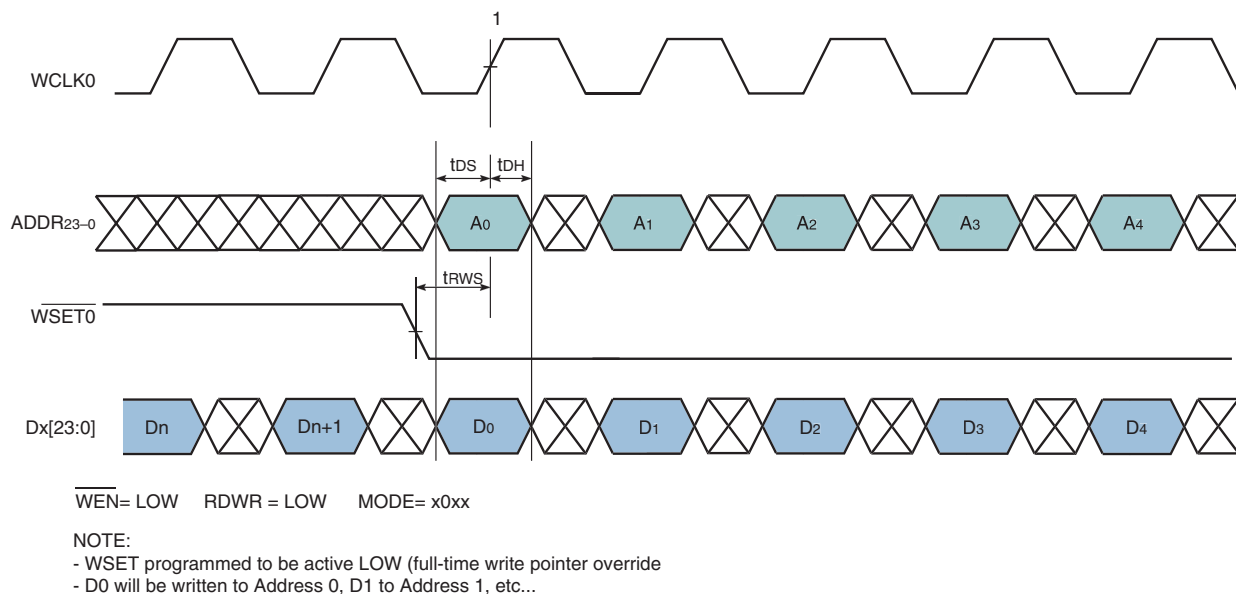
1

WCLK0

$t_{DS}$ $t_{DH}$

$ADDR_{23-0}$ $A_0$ $A_1$ $A_2$ $A_3$ $A_4$

$t_{RWS}$

$\overline{WSET0}$

Dx[23:0] Dn Dn+1 $D_0$ $D_1$ $D_2$ $D_3$ $D_4$

$\overline{WEN}$= LOW RDWR = LOW MODE= x0xx

NOTE:
- WSET programmed to be active LOW (full-time write pointer override
- D0 will be written to Address 0, D1 to Address 1, etc...